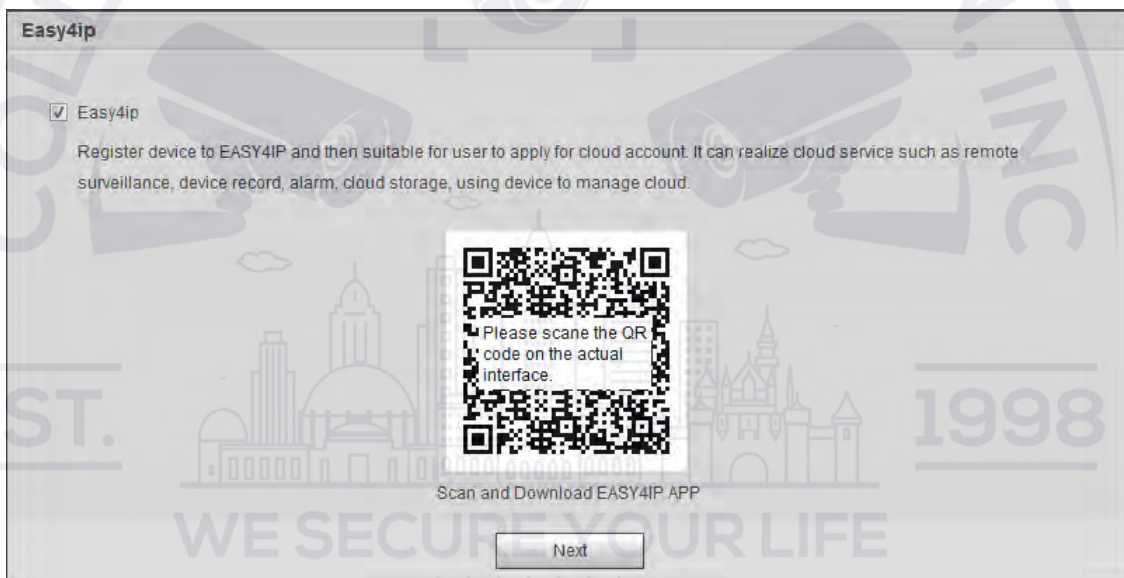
Easy4ip

Easy4ip

Register device to EASY4IP and then suitable for user to apply for cloud account. It can realize cloud service such as remote surveillance, device record, alarm, cloud storage, using device to manage cloud.

Please scane the QR code on the actual interface.

Scan and Download EASY4IP APP

Next

ST. 1998

WE SECURE YOUR LIFE